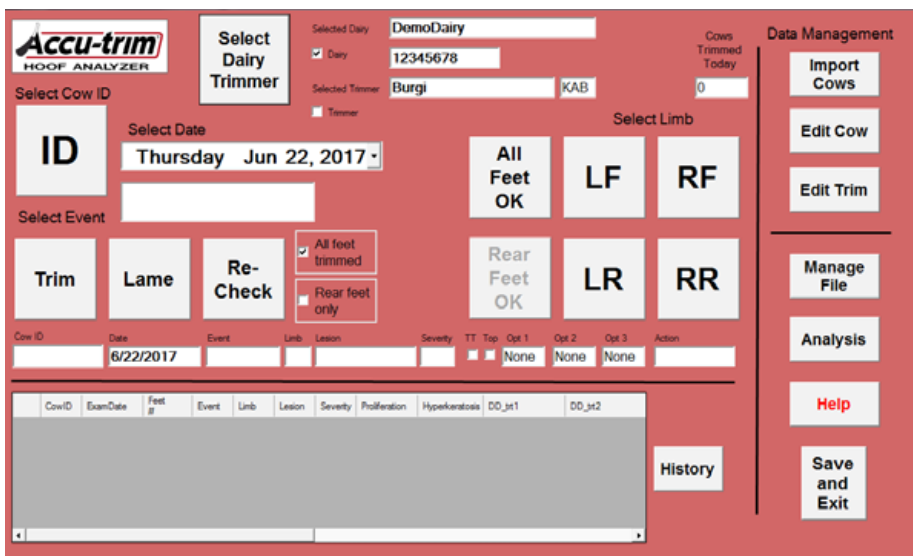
Accu-trim
HOOF ANALYZER

Select Dairy Trimmer

Selected Dairy DemoDairy
☑ Dairy 12345678
Selected Trimmer Burgi KAB
☐ Trimmer

Cows Trimmed Today 0

Data Management

Select Cow ID
ID

Select Date
Thursday Jun 22, 2017

Select Event
Trim
Lame
Re-Check
☑ All feet trimmed
☐ Rear feet only

Select Limb
All Feet OK
LF
RF
Rear Feet OK
LR
RR

Import Cows
Edit Cow
Edit Trim
Manage File
Analysis
Help
Save and Exit

Cow ID
Date 6/22/2017
Event
Limb
Lesion
Severity
TT
Top
Opt 1 None
Opt 2 None
Opt 3 None
Action

| | CowID | ExamDate | Feet # | Event | Limb | Lesion | Severity | Proliferation | Hyperkeratosis | DD_trt1 | DD_trt2 |
|---|---|---|---|---|---|---|---|---|---|---|---|

History